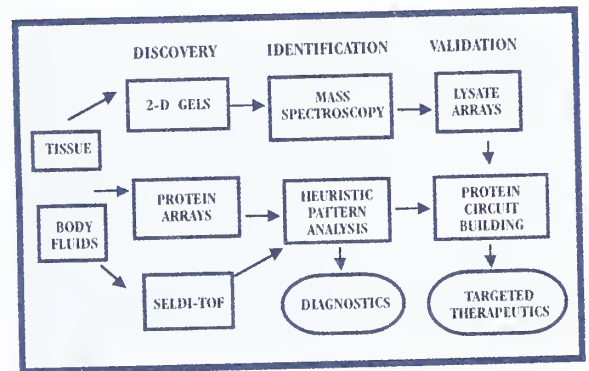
DISCOVERY

IDENTIFICATION

VALIDATION

TISSUE

2-D GELS

MASS SPECTROSCOPY

LYSATE ARRAYS

BODY FLUIDS

PROTEIN ARRAYS

HEURISTIC PATTERN ANALYSIS

PROTEIN CIRCUIT BUILDING

SELDI-TOF

DIAGNOSTICS

TARGETED THERAPEUTICS